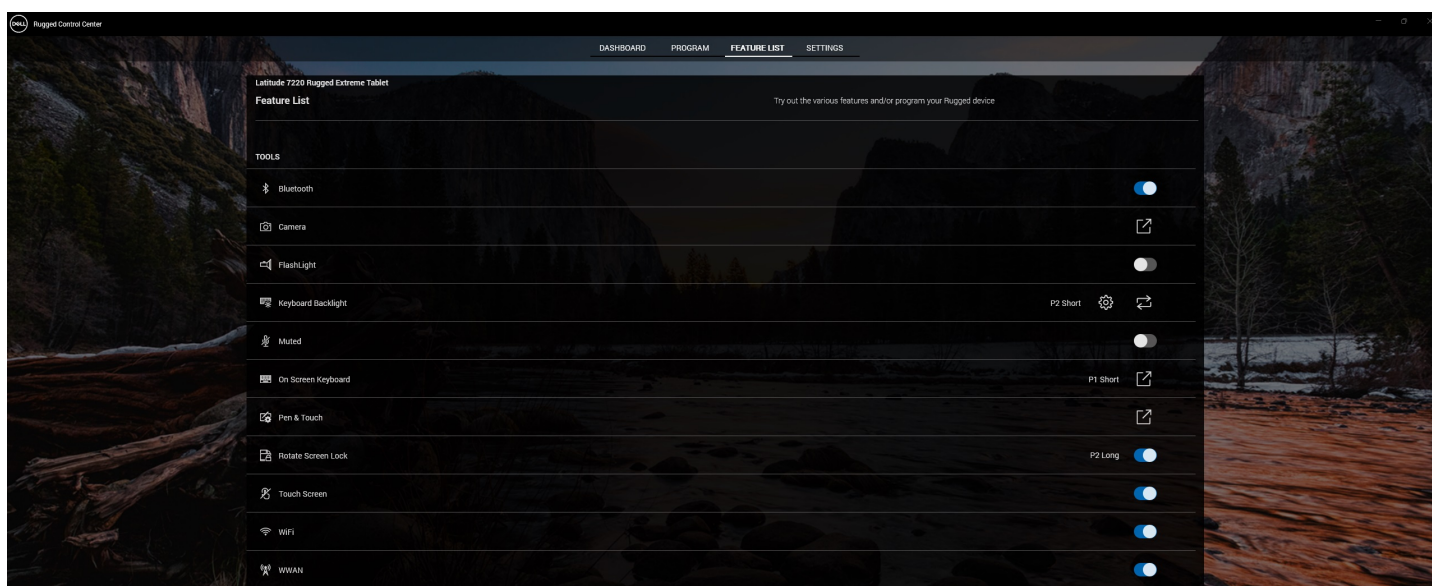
DELL Rugged Control Center

DASHBOARD PROGRAM FEATURE LIST SETTINGS

Latitude 7220 Rugged Extreme Tablet
Feature List

Try out the various features and/or program your Rugged device

TOOLS

Bluetooth

Camera

FlashLight

Keyboard Backlight P2 Short

Muted

On Screen Keyboard P1 Short

Pen & Touch

Rotate Screen Lock P2 Long

Touch Screen

WiFi

WWAN